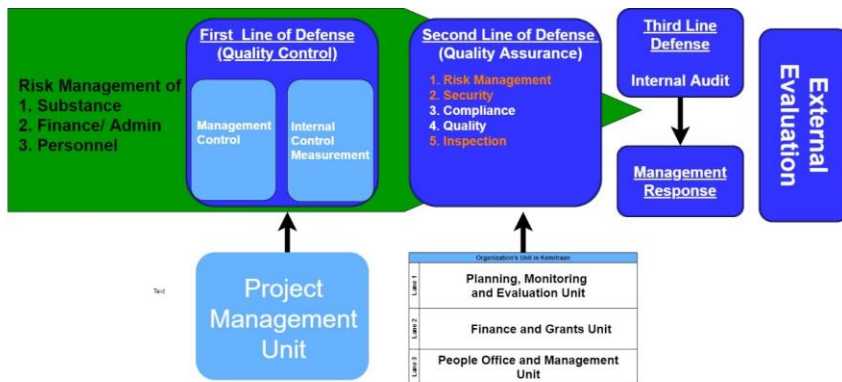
Risk Management of
1. Substance
2. Finance/ Admin
3. Personnel

First Line of Defense
(Quality Control)

Management Control

Internal Control Measurement

Second Line of Defense
(Quality Assurance)

1. Risk Management
2. Security
3. Compliance
4. Quality
5. Inspection

Third Line Defense

Internal Audit

Management Response

External Evaluation

Text

Project Management Unit

Organization's Unit in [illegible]

| | |
|---|---|
| Lane 1 | Planning, Monitoring and Evaluation Unit |
| Lane 2 | Finance and Grants Unit |
| Lane 3 | People Office and Management Unit |